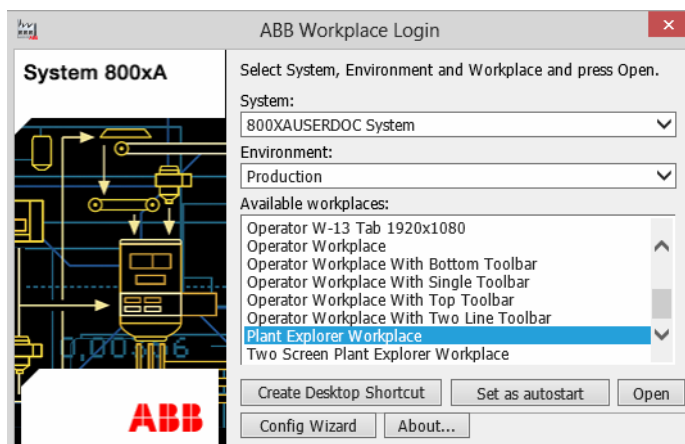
ABB Workplace Login

System 800xA

Select System, Environment and Workplace and press Open.

System:
800XAUSERDOC System

Environment:
Production

Available workplaces:
Operator W-13 Tab 1920x1080
Operator Workplace
Operator Workplace With Bottom Toolbar
Operator Workplace With Single Toolbar
Operator Workplace With Top Toolbar
Operator Workplace With Two Line Toolbar
Plant Explorer Workplace
Two Screen Plant Explorer Workplace

Create Desktop Shortcut
Set as autostart
Open
Config Wizard
About...

ABB